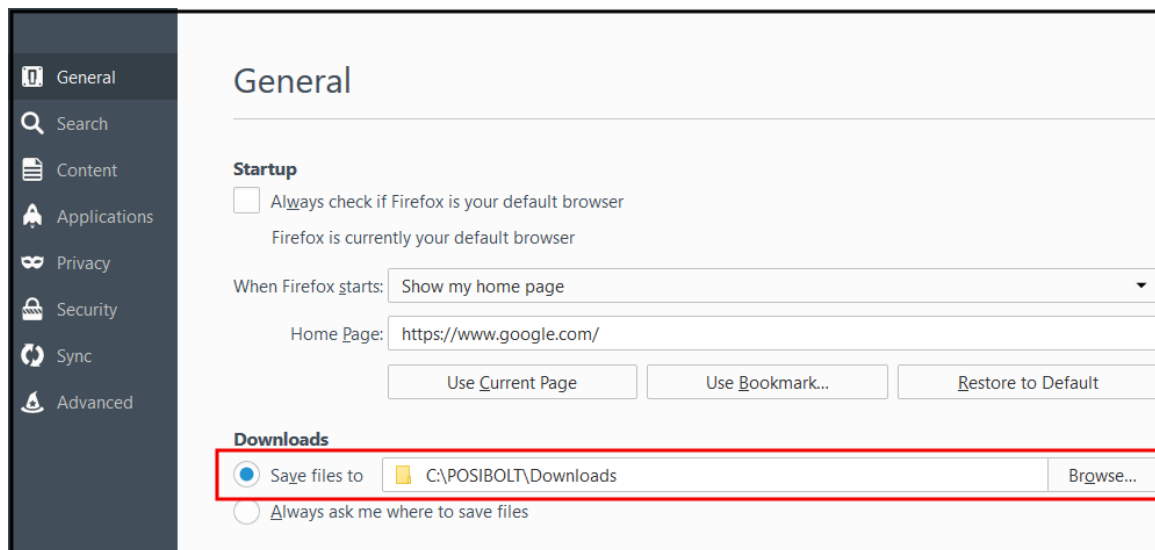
General
Search
Content
Applications
Privacy
Security
Sync
Advanced

General

Startup

Always check if Firefox is your default browser

Firefox is currently your default browser

When Firefox starts: Show my home page

Home Page: https://www.google.com/

Use Current Page | Use Bookmark... | Restore to Default

Downloads

Save files to C:\POSIBOLT\Downloads Browse...

Always ask me where to save files